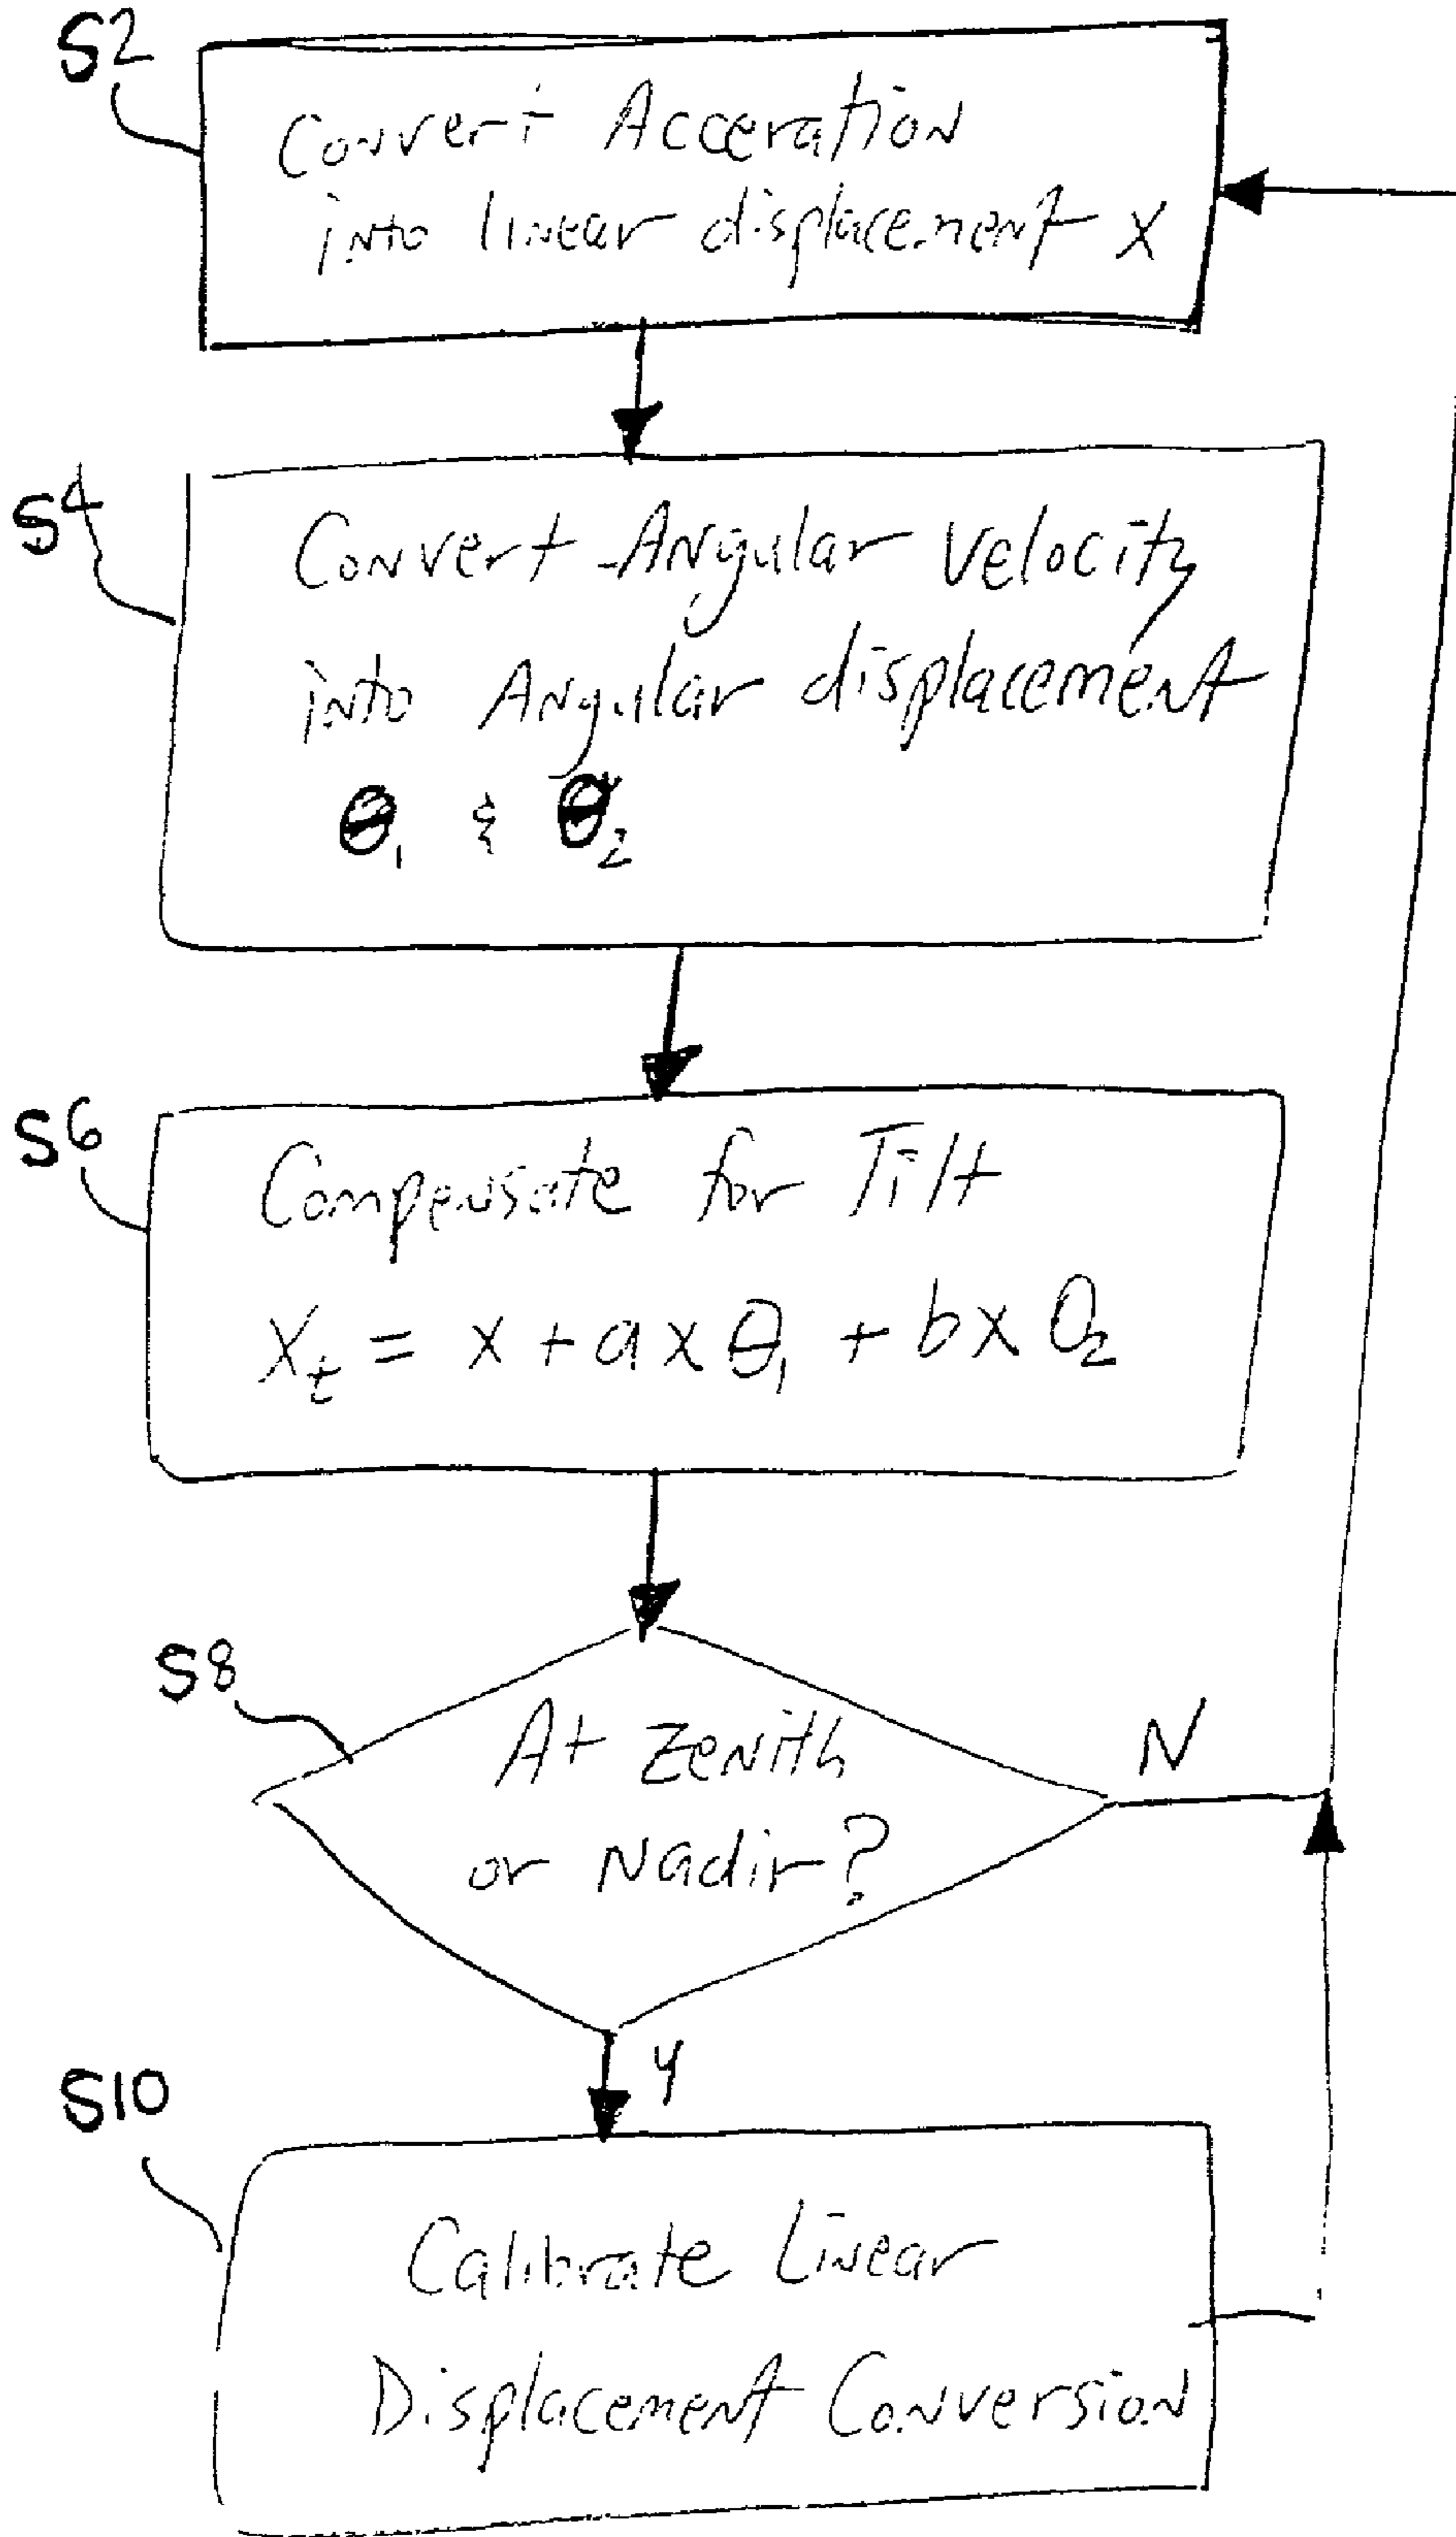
S2
Convert Acceration into linear displacement x

S4
Convert Angular Velocity into Angular displacement $\theta_1$ & $\theta_2$

S6
Compensate for Tilt
$X_t = x + a \times \theta_1 + b \times \theta_2$

S8
At Zenith or Nadir?
N
Y

S10
Calibrate Linear Displacement Conversion